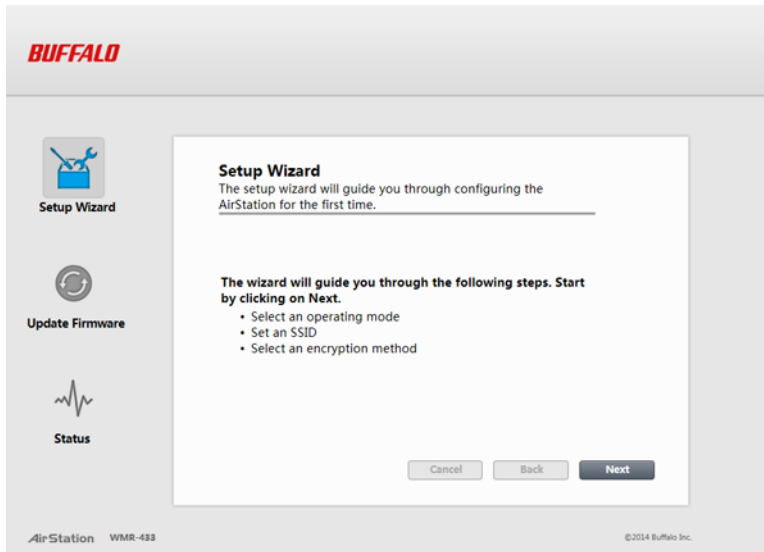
BUFFALO

Setup Wizard

Update Firmware

Status

Setup Wizard
The setup wizard will guide you through configuring the AirStation for the first time.

The wizard will guide you through the following steps. Start by clicking on Next.
• Select an operating mode
• Set an SSID
• Select an encryption method

Cancel Back Next

AirStation WMR-433

©2014 Buffalo Inc.